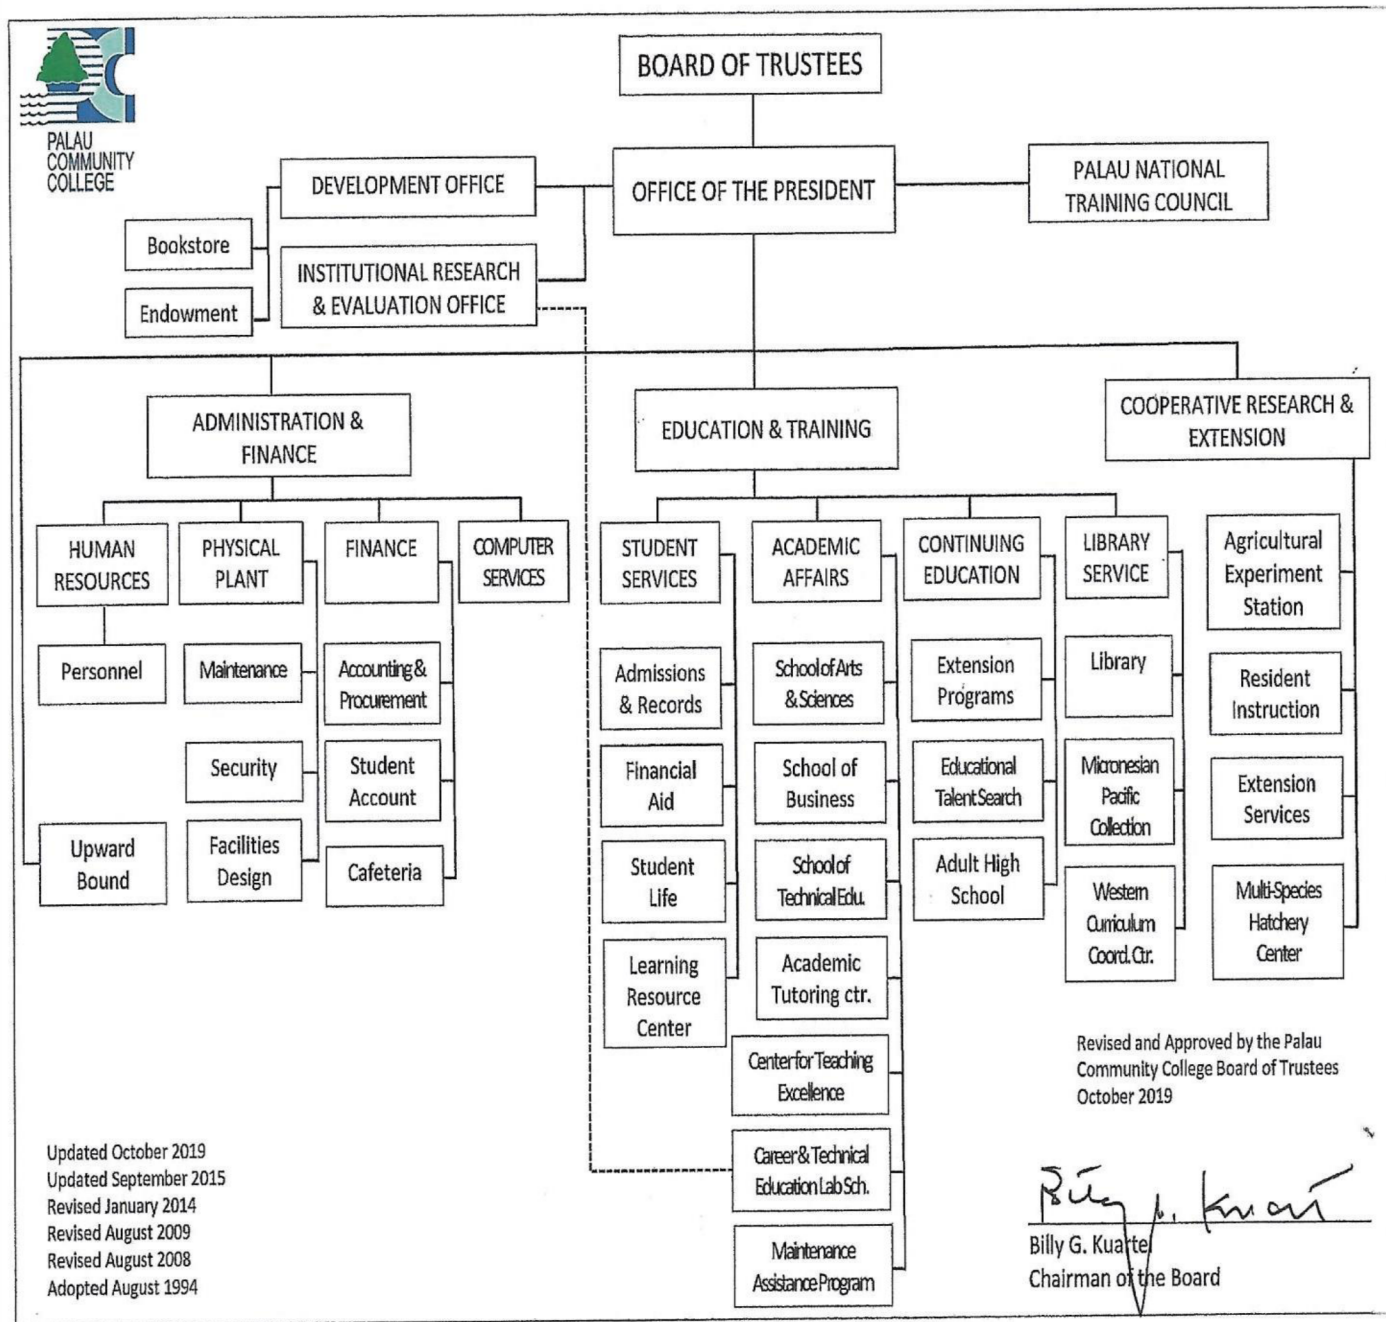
PALAU COMMUNITY COLLEGE

BOARD OF TRUSTEES

OFFICE OF THE PRESIDENT

DEVELOPMENT OFFICE

INSTITUTIONAL RESEARCH & EVALUATION OFFICE

PALAU NATIONAL TRAINING COUNCIL

Bookstore

Endowment

ADMINISTRATION & FINANCE

EDUCATION & TRAINING

COOPERATIVE RESEARCH & EXTENSION

HUMAN RESOURCES

PHYSICAL PLANT

FINANCE

COMPUTER SERVICES

Personnel

Maintenance

Accounting & Procurement

Security

Student Account

Upward Bound

Facilities Design

Cafeteria

STUDENT SERVICES

ACADEMIC AFFAIRS

CONTINUING EDUCATION

LIBRARY SERVICE

Admissions & Records

Financial Aid

Student Life

Learning Resource Center

School of Arts & Sciences

School of Business

School of Technical Edu.

Academic Tutoring ctr.

Center for Teaching Excellence

Career & Technical Education Lab Sch.

Maintenance Assistance Program

Extension Programs

Educational Talent Search

Adult High School

Library

Micronesian Pacific Collection

Western Curriculum Coord. Ctr.

Agricultural Experiment Station

Resident Instruction

Extension Services

Multi-Species Hatchery Center

Revised and Approved by the Palau Community College Board of Trustees October 2019

Updated October 2019
Updated September 2015
Revised January 2014
Revised August 2009
Revised August 2008
Adopted August 1994

Billy G. Kuartei
Chairman of the Board